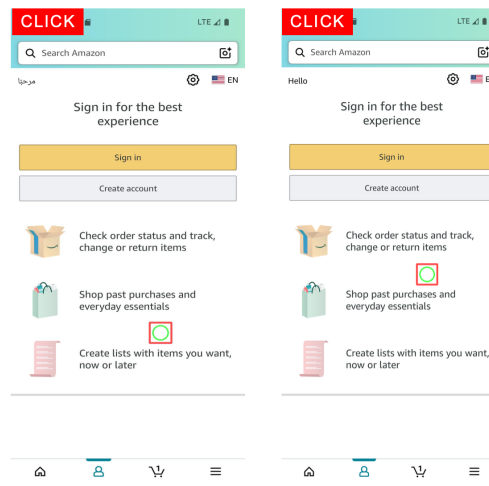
CLICK

LTE

Search Amazon

مرحبا

EN

Sign in for the best experience

Sign in

Create account

Check order status and track, change or return items

Shop past purchases and everyday essentials

Create lists with items you want, now or later

CLICK

LTE

Search Amazon

Hello

EN

Sign in for the best experience

Sign in

Create account

Check order status and track, change or return items

Shop past purchases and everyday essentials

Create lists with items you want, now or later